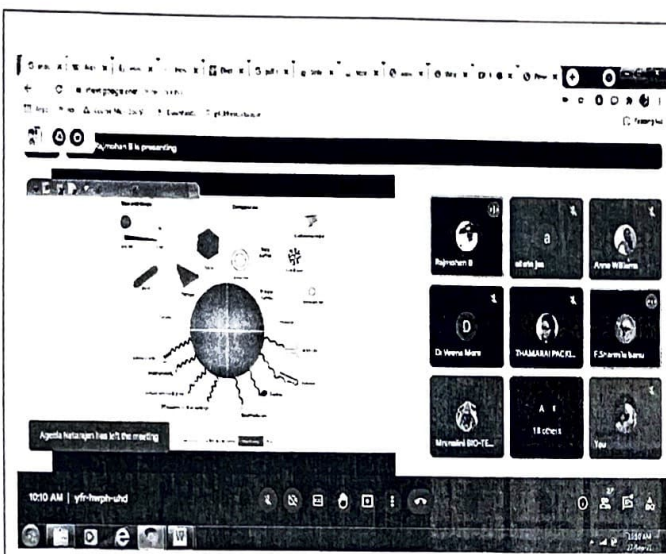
Rajmohan B is presenting

Rajmohan B

a

Anne Williams

D

Dr Veena More

THAMARAI PACKI...

F.Sharmila banu

Mrs.malini BIO-TE...

A

18 others

You

Ageela Natarajan has left the meeting

10:10 AM | yfr-hwph-uhd